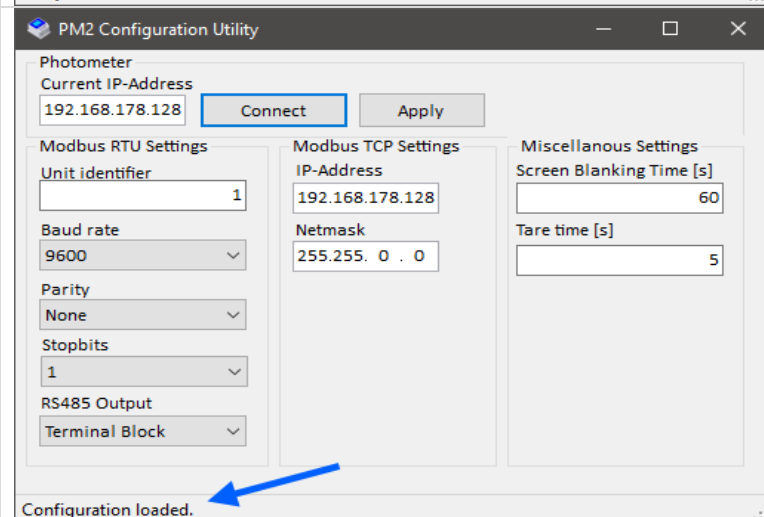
PM2 Configuration Utility

Photometer
Current IP-Address
192.168.178.128
Connect
Apply

Modbus RTU Settings
Unit identifier
1
Baud rate
9600
Parity
None
Stopbits
1
RS485 Output
Terminal Block

Modbus TCP Settings
IP-Address
192.168.178.128
Netmask
255.255. 0 . 0

Miscellanous Settings
Screen Blanking Time [s]
60
Tare time [s]
5

Configuration loaded.